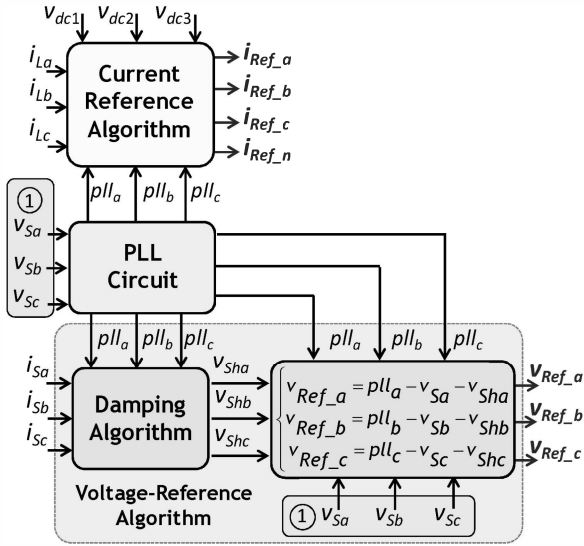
$v_{dc1}$ $v_{dc2}$ $v_{dc3}$

$i_{La}$
$i_{Lb}$
$i_{Lc}$

Current Reference Algorithm

$i_{Ref\_a}$
$i_{Ref\_b}$
$i_{Ref\_c}$
$i_{Ref\_n}$

$pll_a$ $pll_b$ $pll_c$

①
$v_{Sa}$
$v_{Sb}$
$v_{Sc}$

PLL Circuit

$pll_a$ $pll_b$ $pll_c$

$pll_a$ $pll_b$ $pll_c$

$i_{Sa}$
$i_{Sb}$
$i_{Sc}$

Damping Algorithm

$v_{Sha}$
$v_{Shb}$
$v_{Shc}$

$v_{Ref\_a} = pll_a - v_{Sa} - v_{Sha}$
$v_{Ref\_b} = pll_b - v_{Sb} - v_{Shb}$
$v_{Ref\_c} = pll_c - v_{Sc} - v_{Shc}$

$v_{Ref\_a}$
$v_{Ref\_b}$
$v_{Ref\_c}$

Voltage-Reference Algorithm

① $v_{Sa}$ $v_{Sb}$ $v_{Sc}$